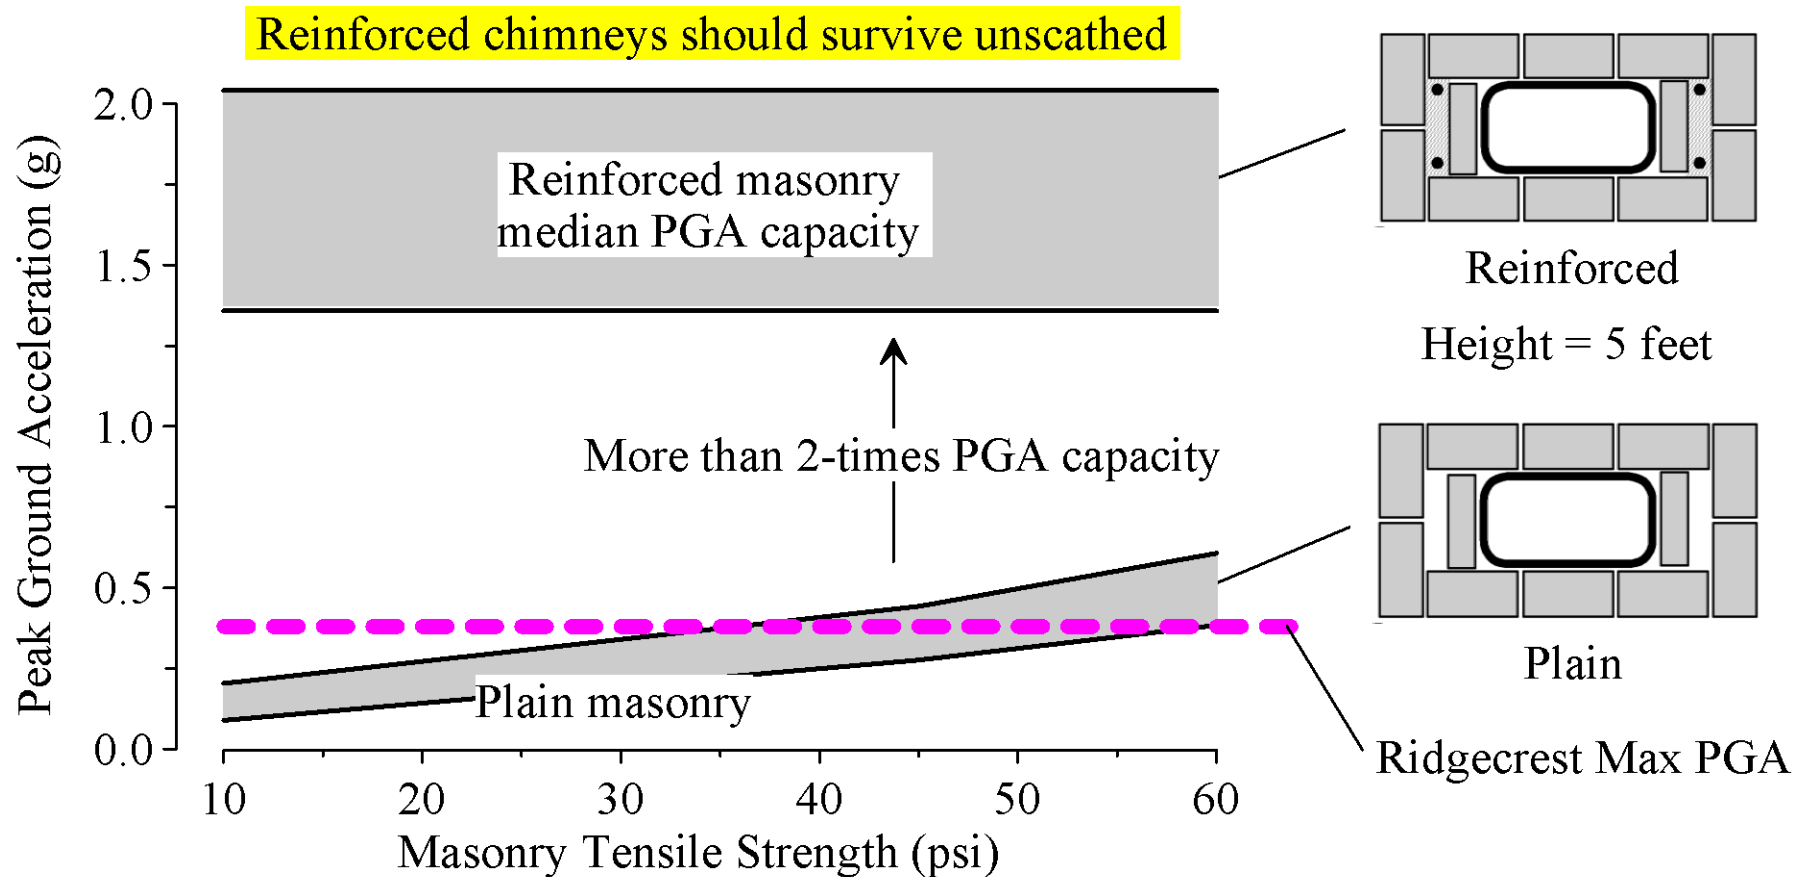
Reinforced chimneys should survive unscathed

Peak Ground Acceleration (g)

2.0
1.5
1.0
0.5
0.0

Reinforced masonry median PGA capacity

More than 2-times PGA capacity

Plain masonry

10 20 30 40 50 60

Masonry Tensile Strength (psi)

Reinforced

Height = 5 feet

Plain

Ridgecrest Max PGA